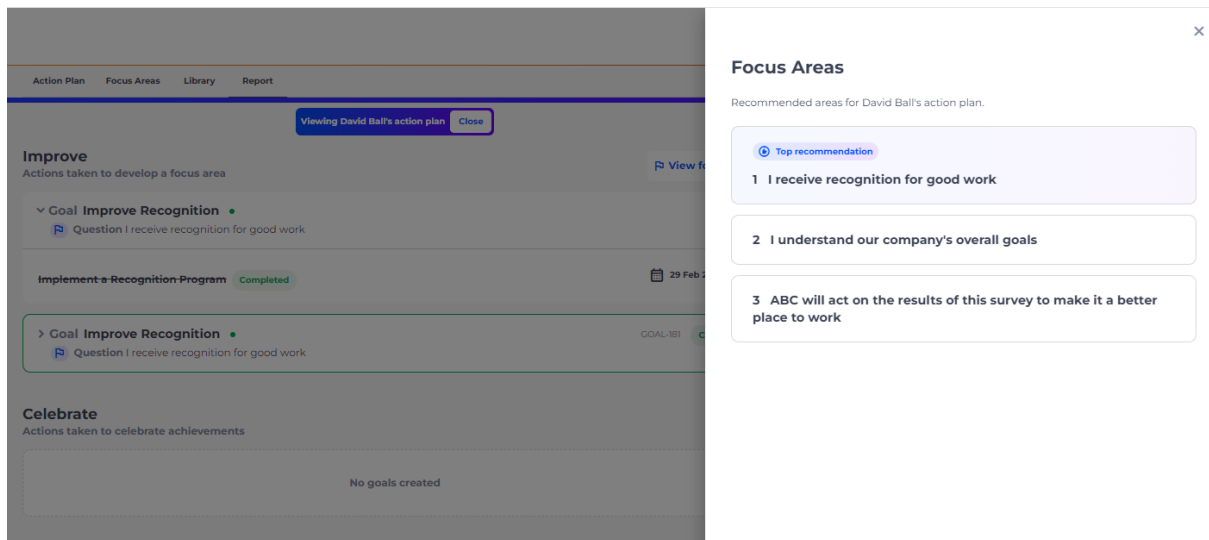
Action Plan Focus Areas Library Report

Viewing David Ball's action plan Close

Improve
Actions taken to develop a focus area

View fo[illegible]

Goal Improve Recognition
Question I receive recognition for good work

Implement a Recognition Program Completed

29 Feb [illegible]

Goal Improve Recognition
Question I receive recognition for good work

GOAL-181

Celebrate
Actions taken to celebrate achievements

No goals created

×

Focus Areas

Recommended areas for David Ball's action plan.

Top recommendation
1 I receive recognition for good work

2 I understand our company's overall goals

3 ABC will act on the results of this survey to make it a better place to work